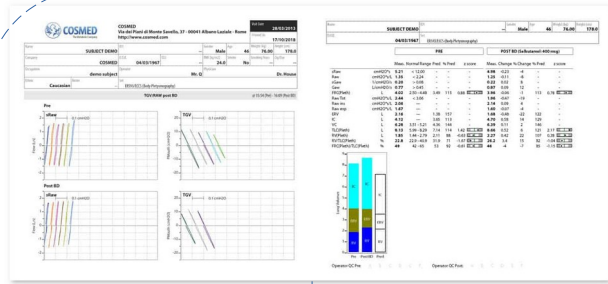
COSMED

COSMED
Via dei Piani di Monte Savello, 37 - 00041 Albano Laziale - Rome
http://www.cosmed.com

Visit Date 28/02/2013
Printed on 17/10/2018

SUBJECT DEMO
Male 46 76.00 178.0

COSMED 04/03/1967

demo subject
Mr. Q
Dr. House

Caucasian
BENCHEX (Body Plethysmography)

TGV/RAW post BD

Pre
sRaw
TGV

Post BD
sRaw
TGV

SUBJECT DEMO
Male 46 76.00 178.0
04/03/1967
BENCHEX (Body Plethysmography)

PRE
POST BD (Salbutamol 400 mcg)

| | | Meas. | Normal Range | Pred. | % Pred | z score | Meas. | Change | % Change | % Pred | z score |
|---|---|---|---|---|---|---|---|---|---|---|---|
| sRaw | cmH2O*s | 5.21 | < 12.00 | – | – | | 4.98 | -0.23 | -4 | – | |
| Raw | cmH2O*s/L | 1.33 | < 2.24 | – | – | | 1.23 | -0.11 | -8 | – | |
| sGaw | L/cmH2O/s | 0.24 | > 0.08 | – | – | | 0.22 | 0.02 | 9 | – | |
| Gaw | L/cmH2O/s | 0.77 | > 0.45 | – | – | | 0.87 | 0.09 | 12 | – | |
| FRC(Pleth) | L | 4.02 | 2.55 - 4.48 | 3.49 | 115 | 0.88 | 3.96 | -0.06 | -1 | 113 | 0.78 |
| Raw Tot | cmH2O*s/L | 2.46 | < 3.06 | – | – | | 1.96 | -0.47 | -19 | – | |
| Raw Ins | cmH2O*s/L | 2.09 | – | – | – | | 2.14 | 0.06 | 6 | – | |
| Raw exp | cmH2O*s/L | 1.67 | – | – | – | | 1.40 | -0.27 | -4 | – | |
| ERV | L | 2.18 | – | 1.36 | 157 | | 1.08 | -0.09 | -22 | 102 | |
| IC | L | 4.12 | – | 3.85 | 113 | | 4.70 | 0.58 | 14 | 129 | |
| VC | L | 6.29 | 3.51 - 5.21 | 4.36 | 144 | | 6.39 | 0.11 | 2 | 146 | |
| TLC(Pleth) | L | 8.13 | 5.99 - 8.29 | 7.14 | 114 | 1.40 | 8.66 | 0.52 | 6 | 121 | 2.17 |
| RV(Pleth) | L | 1.83 | 1.44 - 2.79 | 2.11 | 58 | -0.67 | 2.27 | 0.42 | 22 | 107 | 0.38 |
| RV/TLC(Pleth) | % | 22.8 | 22.0 - 40.9 | 31.9 | 71 | -1.67 | 26.2 | 3.4 | 15 | 82 | -1.04 |
| FRC(Pleth)/TLC(Pleth) | % | 49 | 42 - 60 | 51 | 96 | -0.41 | 46 | -4 | -7 | 90 | -1.15 |

Liters (BTPS)
Pre Post BD Pred
ERV
RV

Operator QC Pre
Operator QC Post